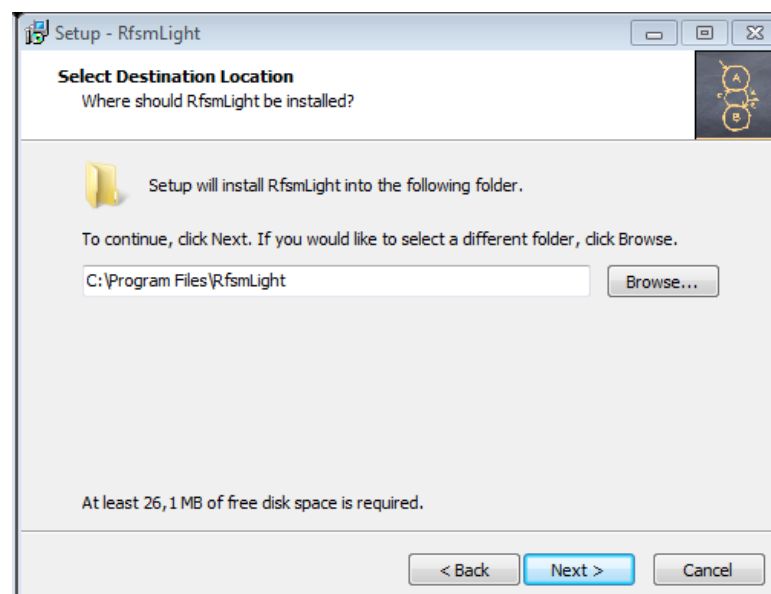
Setup - RfsmLight

Select Destination Location
Where should RfsmLight be installed?

A
B

Setup will install RfsmLight into the following folder.

To continue, click Next. If you would like to select a different folder, click Browse.

C:\Program Files\RfsmLight

Browse...

At least 26,1 MB of free disk space is required.

< Back

Next >

Cancel